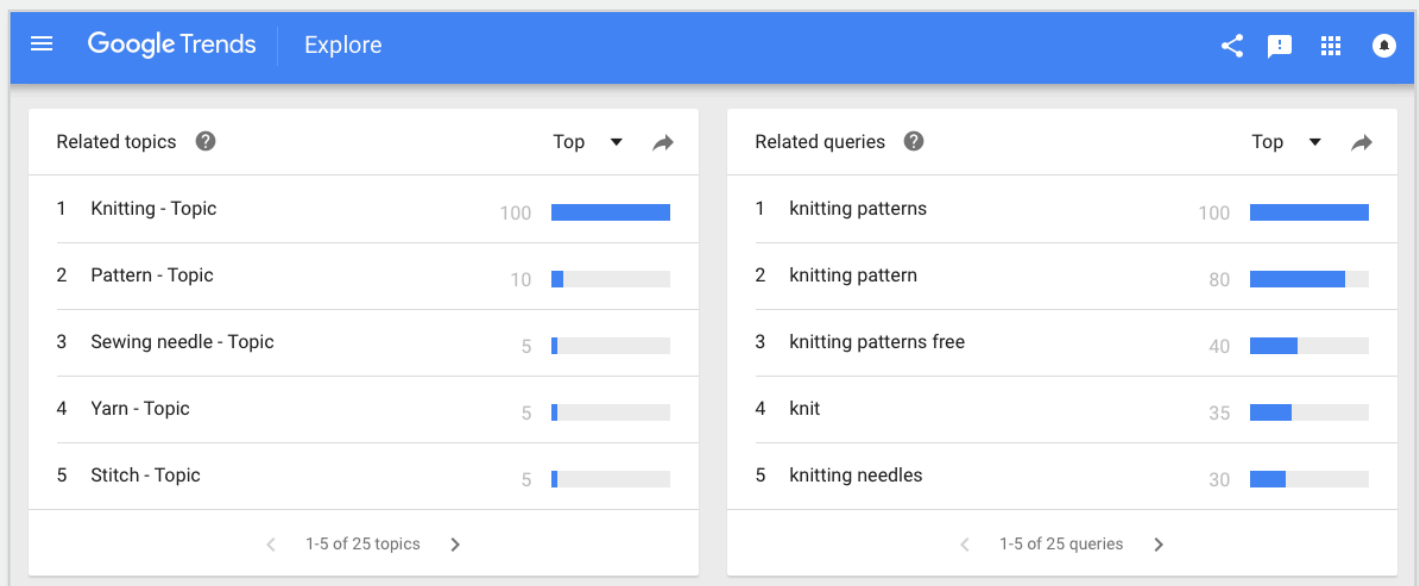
Google Trends Explore

Related topics

Top

1 Knitting - Topic 100

2 Pattern - Topic 10

3 Sewing needle - Topic 5

4 Yarn - Topic 5

5 Stitch - Topic 5

1-5 of 25 topics

Related queries

Top

1 knitting patterns 100

2 knitting pattern 80

3 knitting patterns free 40

4 knit 35

5 knitting needles 30

1-5 of 25 queries